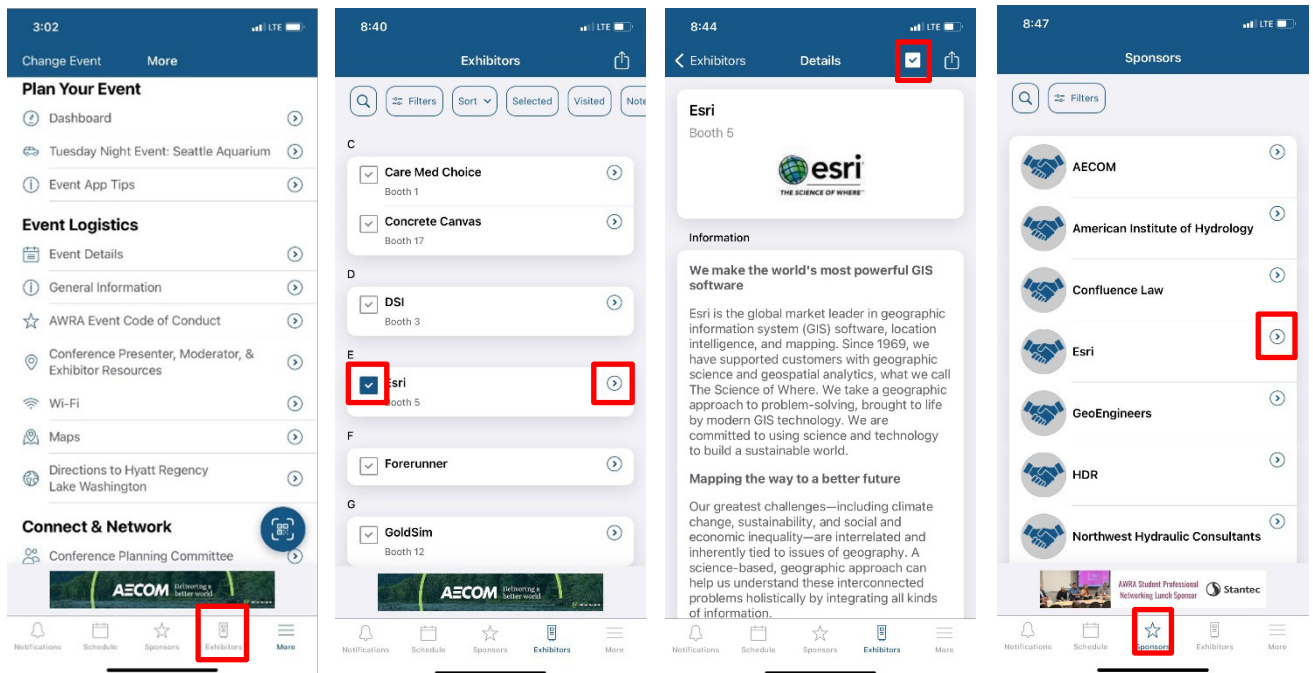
3:02 LTE

Change Event More

Plan Your Event

Dashboard

Tuesday Night Event: Seattle Aquarium

Event App Tips

Event Logistics

Event Details

General Information

AWRA Event Code of Conduct

Conference Presenter, Moderator, & Exhibitor Resources

Wi-Fi

Maps

Directions to Hyatt Regency Lake Washington

Connect & Network

Conference Planning Committee

AECOM Delivering a better world

Notifications Schedule Sponsors Exhibitors More

8:40 LTE

Exhibitors

Filters Sort Selected Visited Note

C

Care Med Choice
Booth 1

Concrete Canvas
Booth 17

D

DSI
Booth 3

E

Esri
Booth 5

F

Forerunner

G

GoldSim
Booth 12

AECOM Delivering a better world

Notifications Schedule Sponsors Exhibitors More

8:44 LTE

Exhibitors Details

Esri
Booth 5

esri
THE SCIENCE OF WHERE

Information

We make the world's most powerful GIS software

Esri is the global market leader in geographic information system (GIS) software, location intelligence, and mapping. Since 1969, we have supported customers with geographic science and geospatial analytics, what we call The Science of Where. We take a geographic approach to problem-solving, brought to life by modern GIS technology. We are committed to using science and technology to build a sustainable world.

Mapping the way to a better future

Our greatest challenges—including climate change, sustainability, and social and economic inequality—are interrelated and inherently tied to issues of geography. A science-based, geographic approach can help us understand these interconnected problems holistically by integrating all kinds of information.

Notifications Schedule Sponsors Exhibitors More

8:47 LTE

Sponsors

Filters

AECOM

American Institute of Hydrology

Confluence Law

Esri

GeoEngineers

HDR

Northwest Hydraulic Consultants

AWRA Student Professional Networking Lunch Sponsor Stantec

Notifications Schedule Sponsors Exhibitors More